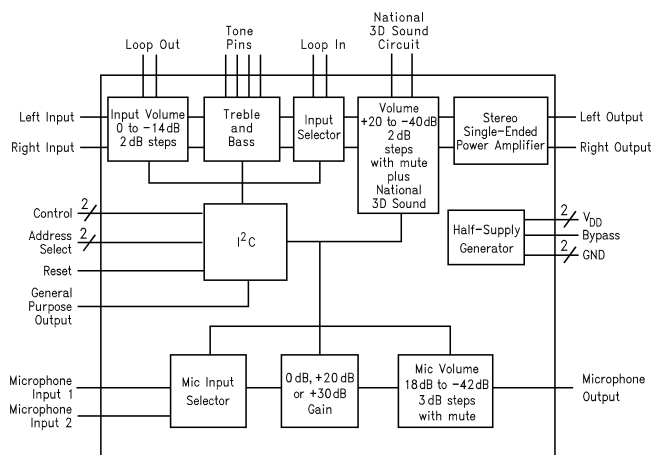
Loop Out

Tone Pins

Loop In

National 3D Sound Circuit

Left Input

Right Input

Input Volume 0 to −14 dB 2 dB steps

Treble and Bass

Input Selector

Volume +20 to −40 dB 2 dB steps with mute plus National 3D Sound

Stereo Single-Ended Power Amplifier

Left Output

Right Output

Control

2

Address Select

2

Reset

General Purpose Output

$I^2C$

Half-Supply Generator

2

$V_{DD}$

Bypass

2

GND

Microphone Input 1

Microphone Input 2

Mic Input Selector

0 dB, +20 dB or +30 dB Gain

Mic Volume 18 dB to −42 dB 3 dB steps with mute

Microphone Output